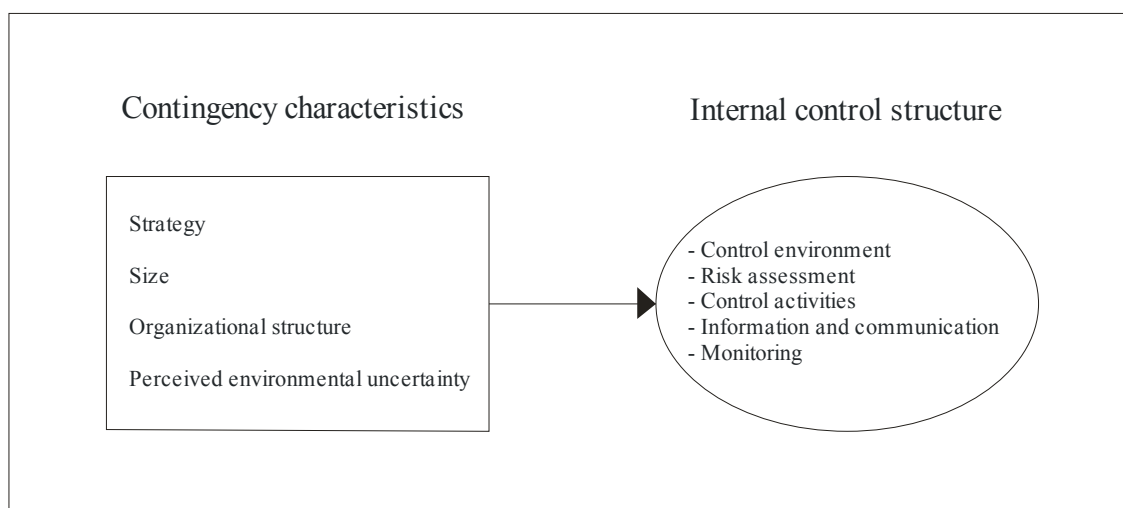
Contingency characteristics

Strategy

Size

Organizational structure

Perceived environmental uncertainty

Internal control structure

- Control environment
- Risk assessment
- Control activities
- Information and communication
- Monitoring